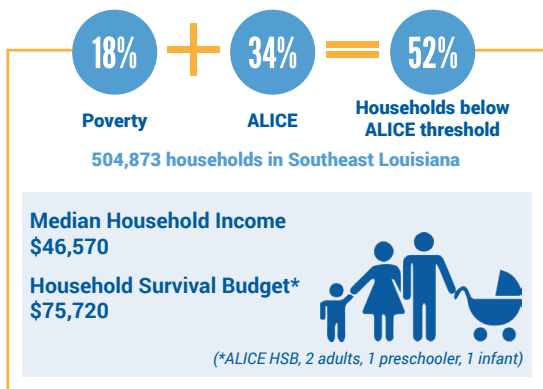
18% + 34% = 52%

Poverty

ALICE

Households below ALICE threshold

504,873 households in Southeast Louisiana

Median Household Income
$46,570

Household Survival Budget*
$75,720

(*ALICE HSB, 2 adults, 1 preschooler, 1 infant)